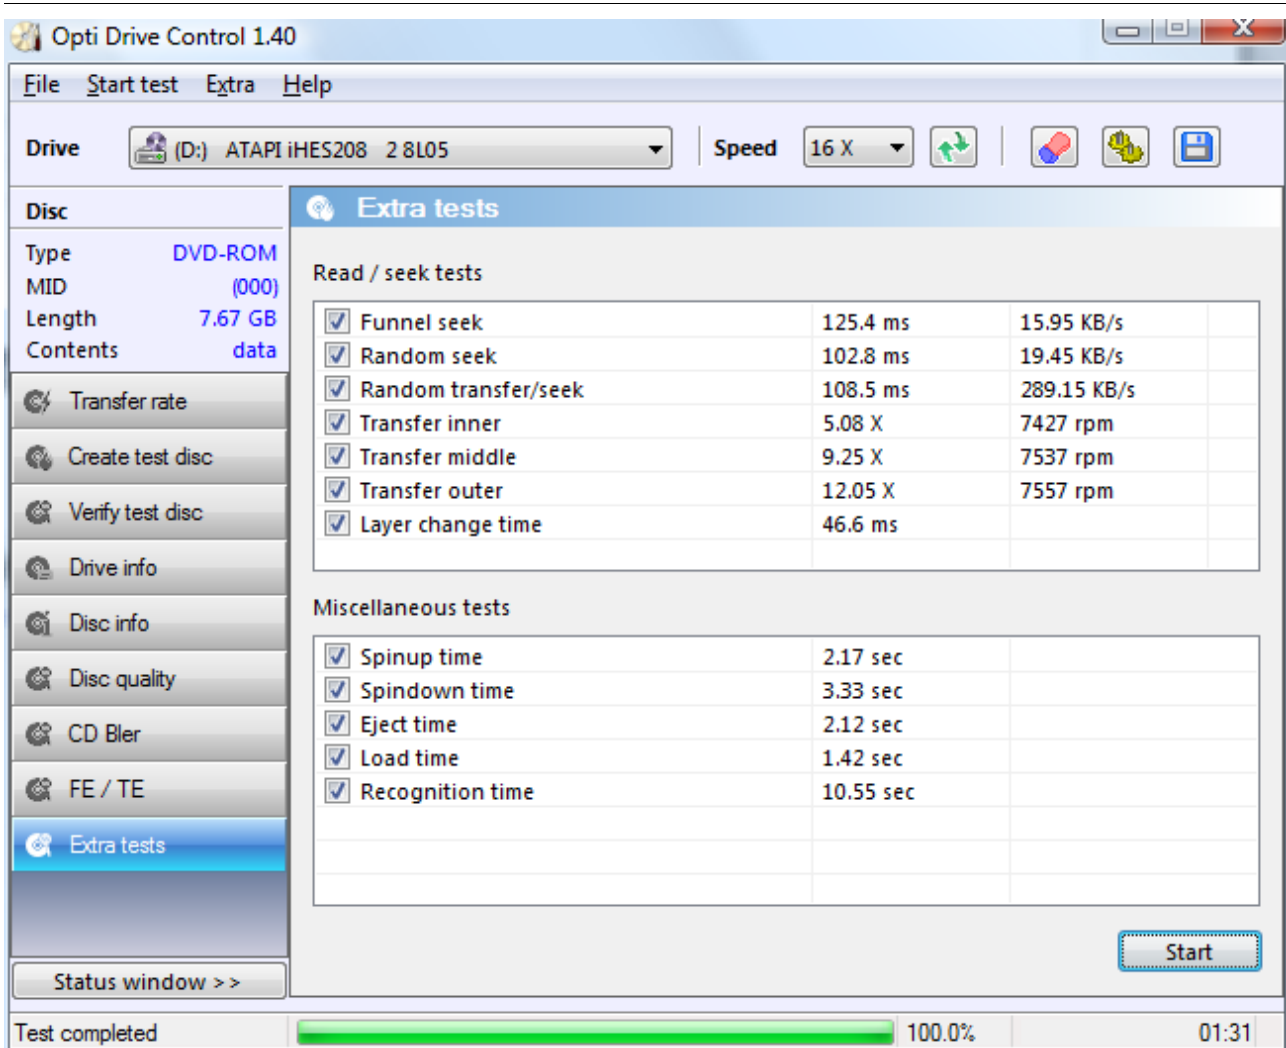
Opti Drive Control 1.40

File Start test Extra Help

Drive (D:) ATAPI iHES208 2 8L05 Speed 16 X

Disc

Type DVD-ROM
MID (000)
Length 7.67 GB
Contents data

Transfer rate
Create test disc
Verify test disc
Drive info
Disc info
Disc quality
CD Bler
FE / TE
Extra tests

Status window > >

Extra tests

Read / seek tests

| | | |
|---|---|---|
| Funnel seek | 125.4 ms | 15.95 KB/s |
| Random seek | 102.8 ms | 19.45 KB/s |
| Random transfer/seek | 108.5 ms | 289.15 KB/s |
| Transfer inner | 5.08 X | 7427 rpm |
| Transfer middle | 9.25 X | 7537 rpm |
| Transfer outer | 12.05 X | 7557 rpm |
| Layer change time | 46.6 ms | |

Miscellaneous tests

| | |
|---|---|
| Spinup time | 2.17 sec |
| Spindown time | 3.33 sec |
| Eject time | 2.12 sec |
| Load time | 1.42 sec |
| Recognition time | 10.55 sec |

Start

Test completed 100.0% 01:31